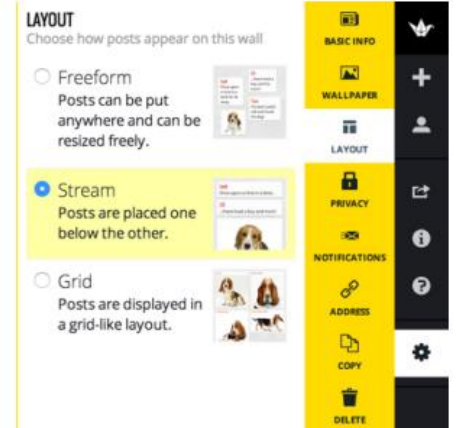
LAYOUT
Choose how posts appear on this wall

Freeform
Posts can be put anywhere and can be resized freely.

Stream
Posts are placed one below the other.

Grid
Posts are displayed in a grid-like layout.

BASIC INFO
WALLPAPER
LAYOUT
PRIVACY
NOTIFICATIONS
ADDRESS
COPY
DELETE